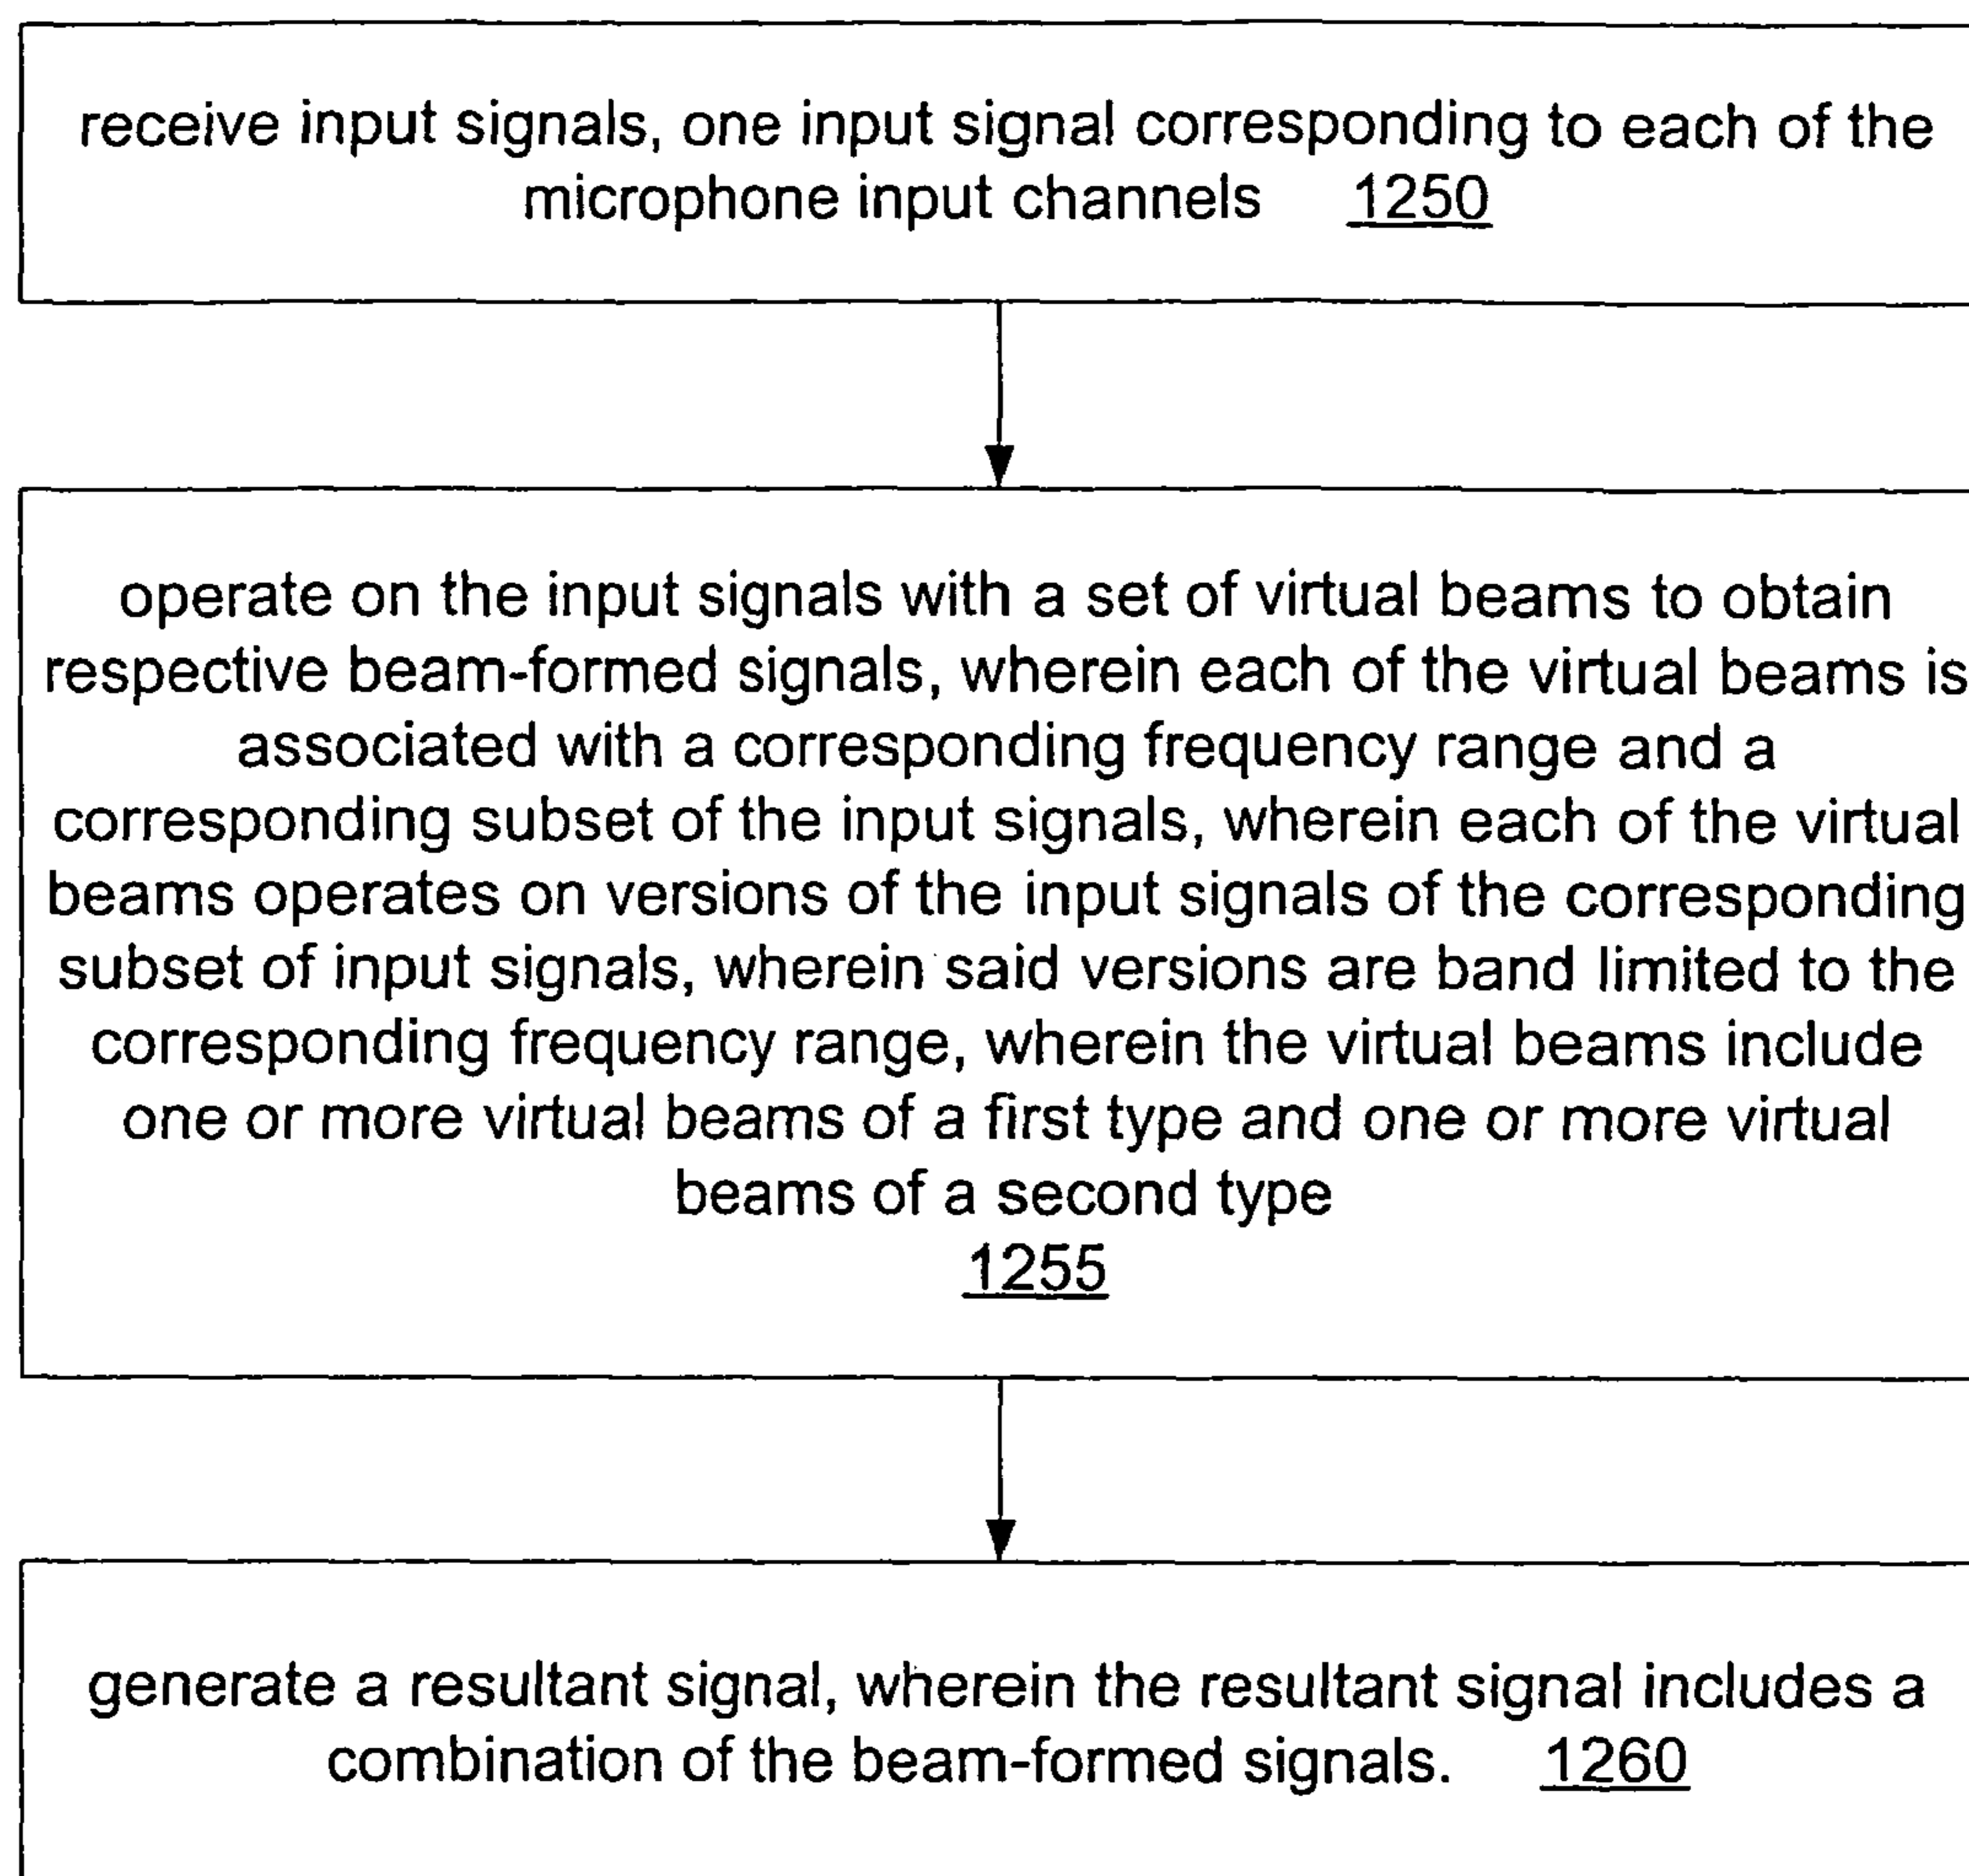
receive input signals, one input signal corresponding to each of the microphone input channels 1250

operate on the input signals with a set of virtual beams to obtain respective beam-formed signals, wherein each of the virtual beams is associated with a corresponding frequency range and a corresponding subset of the input signals, wherein each of the virtual beams operates on versions of the input signals of the corresponding subset of input signals, wherein said versions are band limited to the corresponding frequency range, wherein the virtual beams include one or more virtual beams of a first type and one or more virtual beams of a second type
1255

generate a resultant signal, wherein the resultant signal includes a combination of the beam-formed signals. 1260